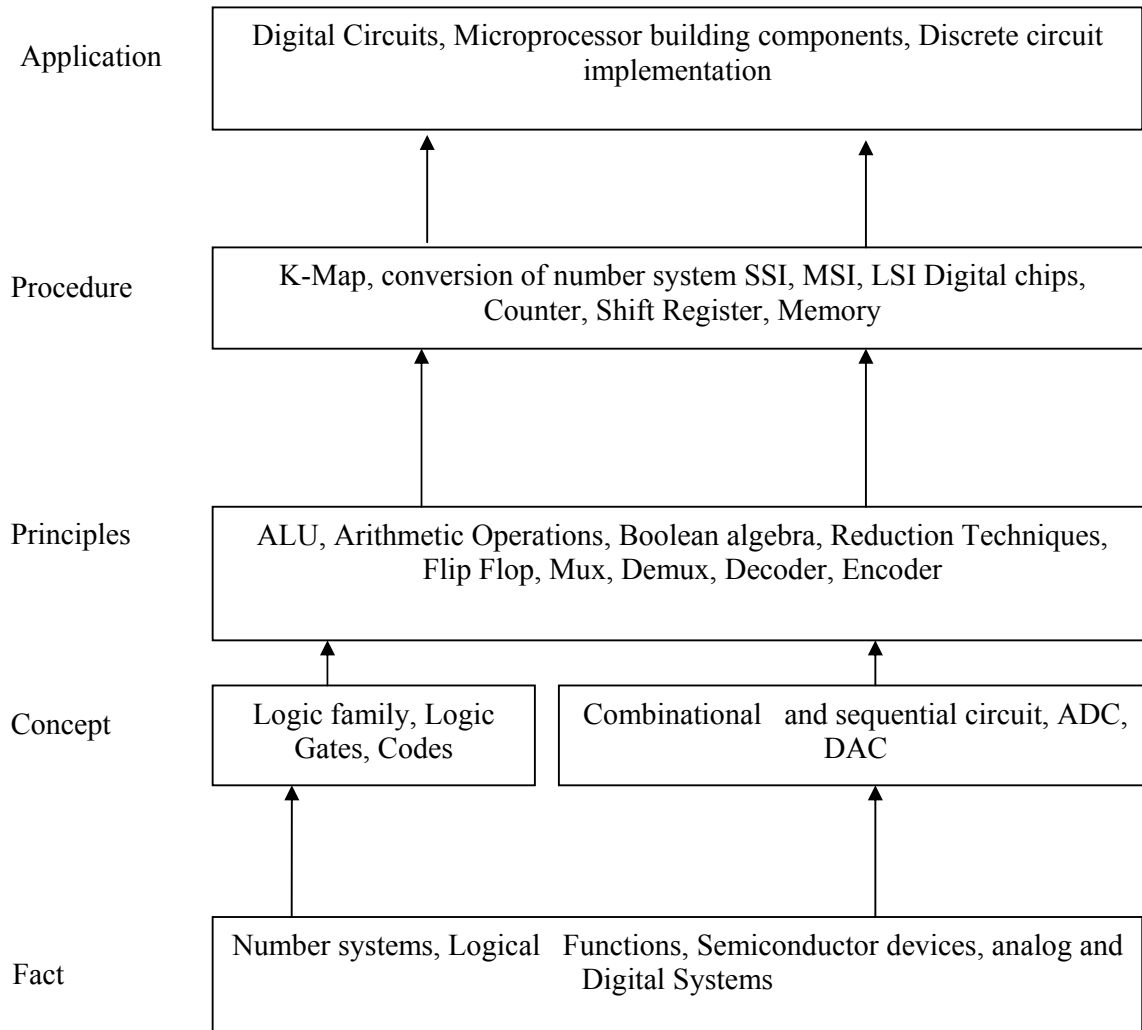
Application

Digital Circuits, Microprocessor building components, Discrete circuit implementation

Procedure

K-Map, conversion of number system SSI, MSI, LSI Digital chips, Counter, Shift Register, Memory

Principles

ALU, Arithmetic Operations, Boolean algebra, Reduction Techniques, Flip Flop, Mux, Demux, Decoder, Encoder

Concept

Logic family, Logic Gates, Codes

Combinational and sequential circuit, ADC, DAC

Fact

Number systems, Logical Functions, Semiconductor devices, analog and Digital Systems